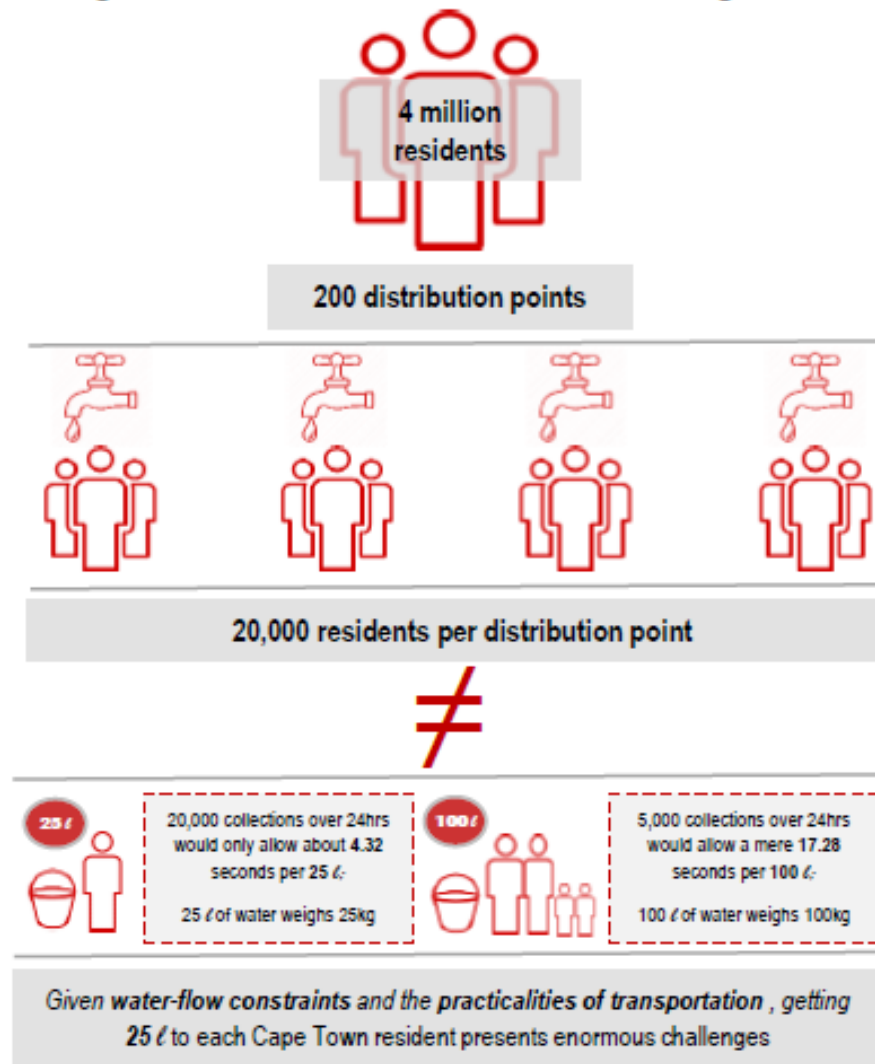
4 million residents

200 distribution points

20,000 residents per distribution point

$\neq$

25ℓ

20,000 collections over 24hrs would only allow about **4.32** seconds per **25** ℓ.

25 ℓ of water weighs 25kg

100ℓ

5,000 collections over 24hrs would allow a mere **17.28** seconds per **100** ℓ.

100 ℓ of water weighs 100kg

*Given **water-flow constraints** and the **practicalities of transportation** , getting **25 ℓ** to each Cape Town resident presents enormous challenges*